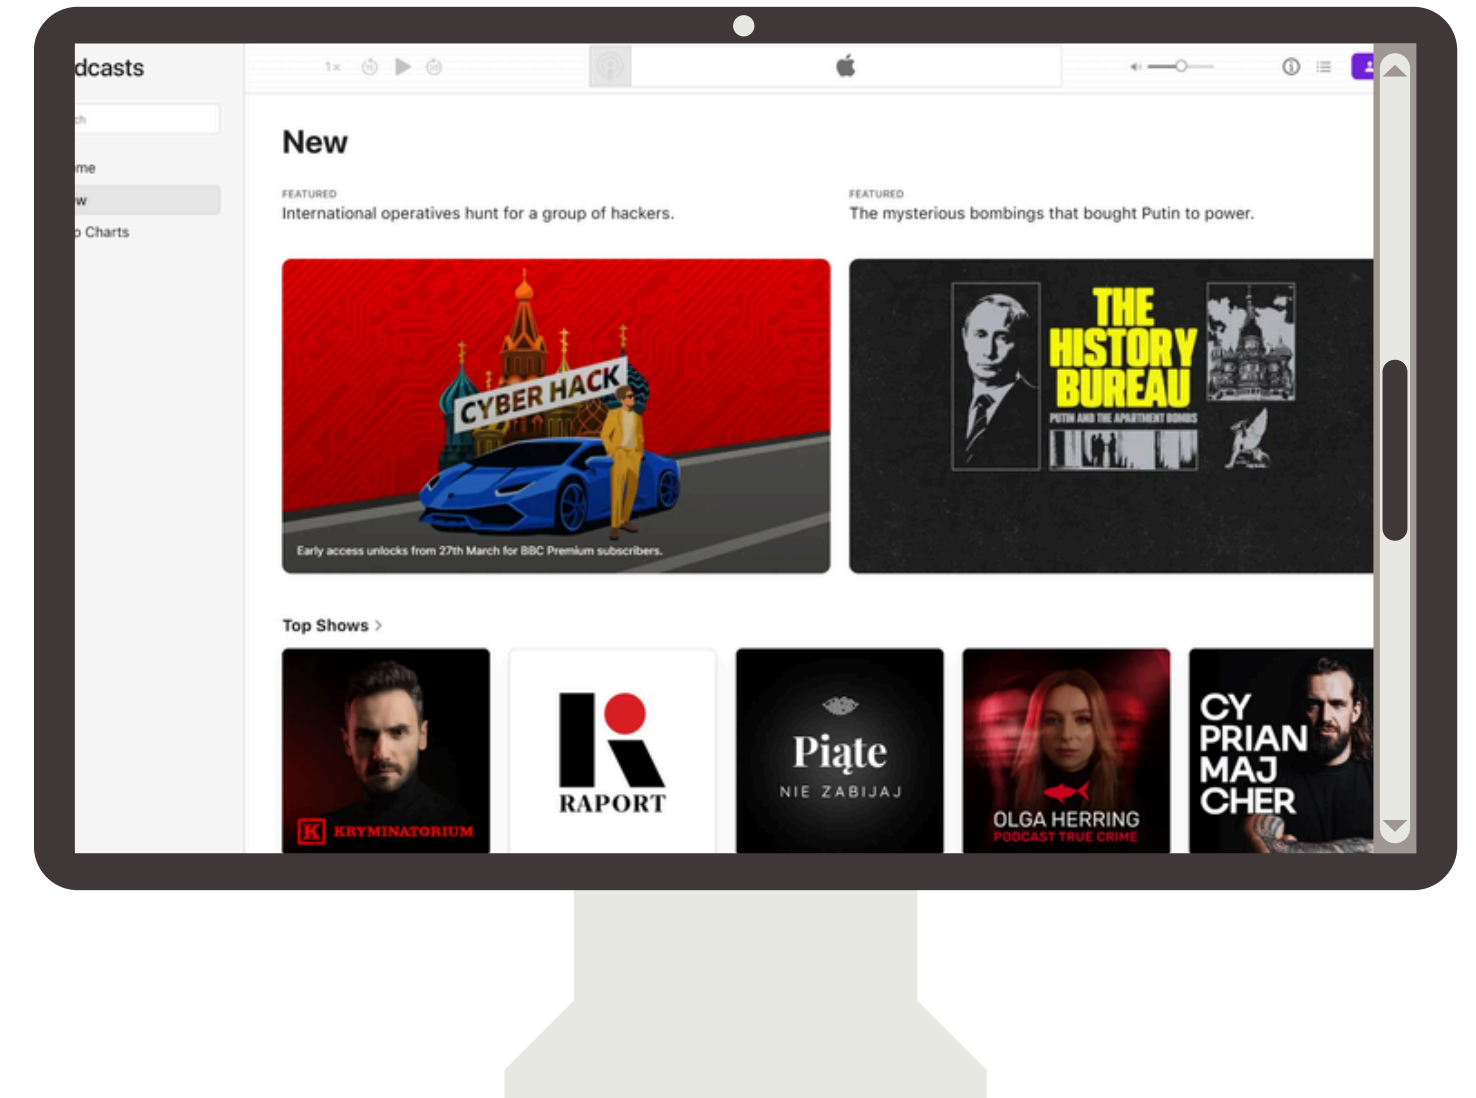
dcasts

ch

me

w

Charts

1×

New

FEATURED
International operatives hunt for a group of hackers.

FEATURED
The mysterious bombings that bought Putin to power.

CYBER HACK

Early access unlocks from 27th March for BBC Premium subscribers.

THE HISTORY BUREAU
PUTIN AND THE APARTMENT BOMBS

Top Shows >

K KRYMINATORIUM

RAPORT

Piąte
NIE ZABIJAJ

OLGA HERRING
PODCAST TRUE CRIME

CY PRIAN MAJ CHER